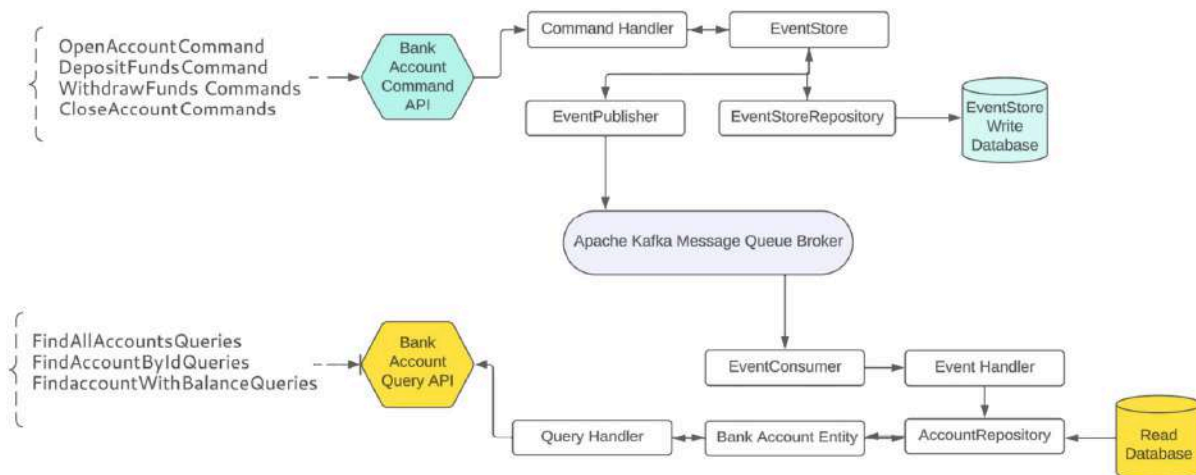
OpenAccountCommand
DepositFundsCommand
WithdrawFunds Commands
CloseAccountCommands

Bank Account Command API

Command Handler

EventStore

EventPublisher

EventStoreRepository

EventStore Write Database

Apache Kafka Message Queue Broker

FindAllAccountsQueries
FindAccountByIdQueries
FindaccountWithBalanceQueries

Bank Account Query API

EventConsumer

Event Handler

Query Handler

Bank Account Entity

AccountRepository

Read Database